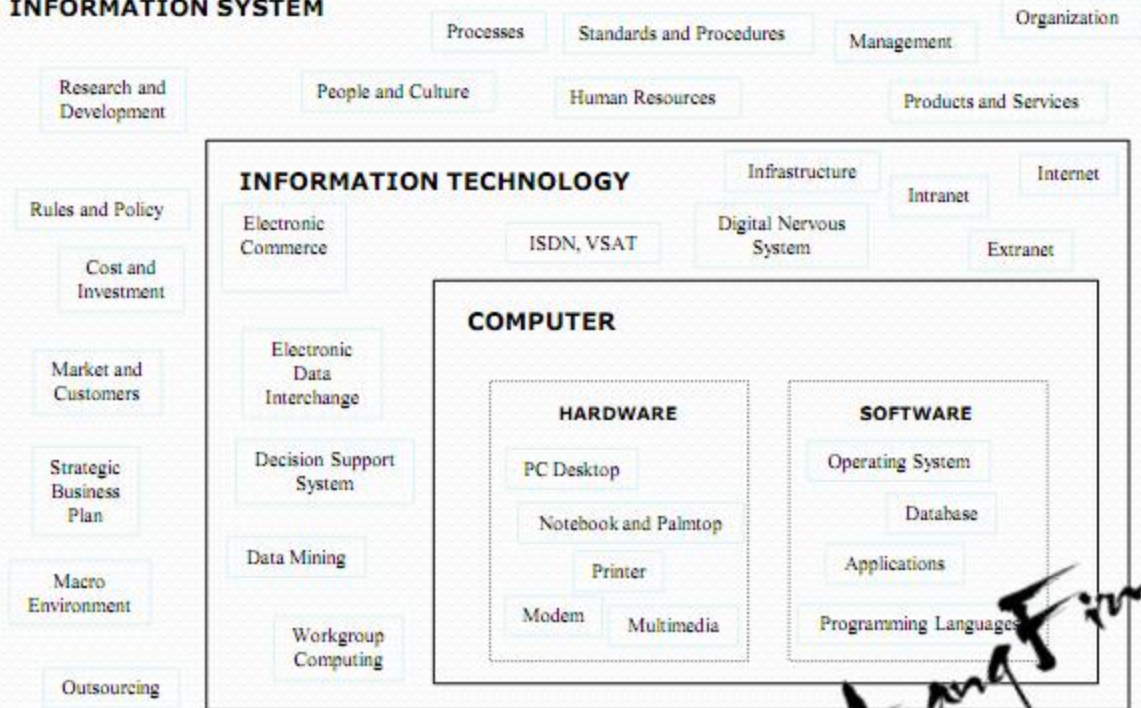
INFORMATION SYSTEM

Processes

Standards and Procedures

Management

Organization

Research and Development

People and Culture

Human Resources

Products and Services

INFORMATION TECHNOLOGY

Infrastructure

Intranet

Internet

Rules and Policy

Electronic Commerce

ISDN, VSAT

Digital Nervous System

Extranet

Cost and Investment

COMPUTER

Market and Customers

Electronic Data Interchange

HARDWARE

SOFTWARE

Strategic Business Plan

Decision Support System

PC Desktop

Operating System

Notebook and Palmtop

Database

Data Mining

Printer

Applications

Macro Environment

Modem

Multimedia

Programming Languages

Workgroup Computing

Outsourcing